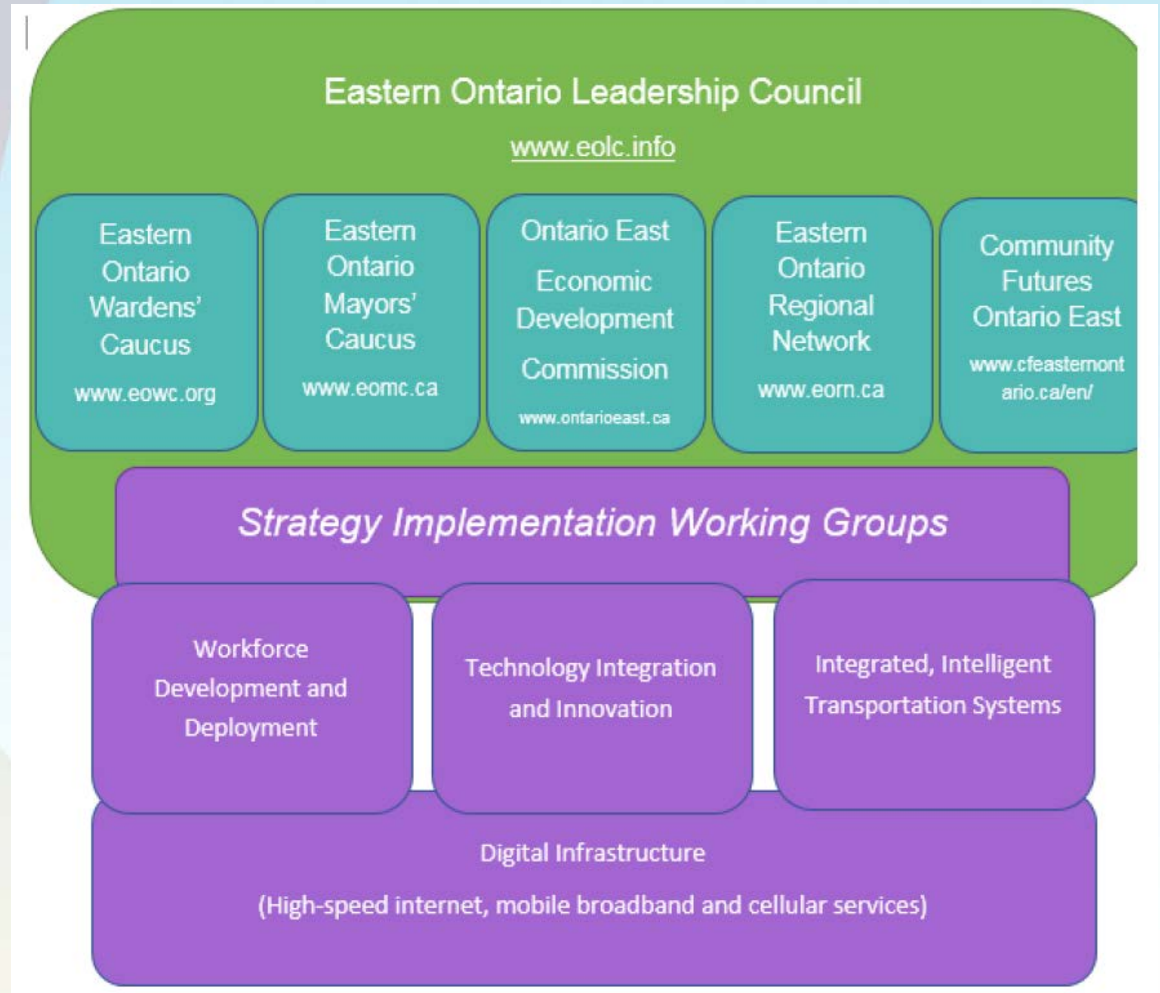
Eastern Ontario Leadership Council

www.eolc.info

Eastern Ontario Wardens' Caucus
www.eowc.org

Eastern Ontario Mayors' Caucus
www.eomc.ca

Ontario East Economic Development Commission
www.ontarioeast.ca

Eastern Ontario Regional Network
www.eorn.ca

Community Futures Ontario East
www.cfeasternontario.ca/en/

Strategy Implementation Working Groups

Workforce Development and Deployment

Technology Integration and Innovation

Integrated, Intelligent Transportation Systems

Digital Infrastructure

(High-speed internet, mobile broadband and cellular services)